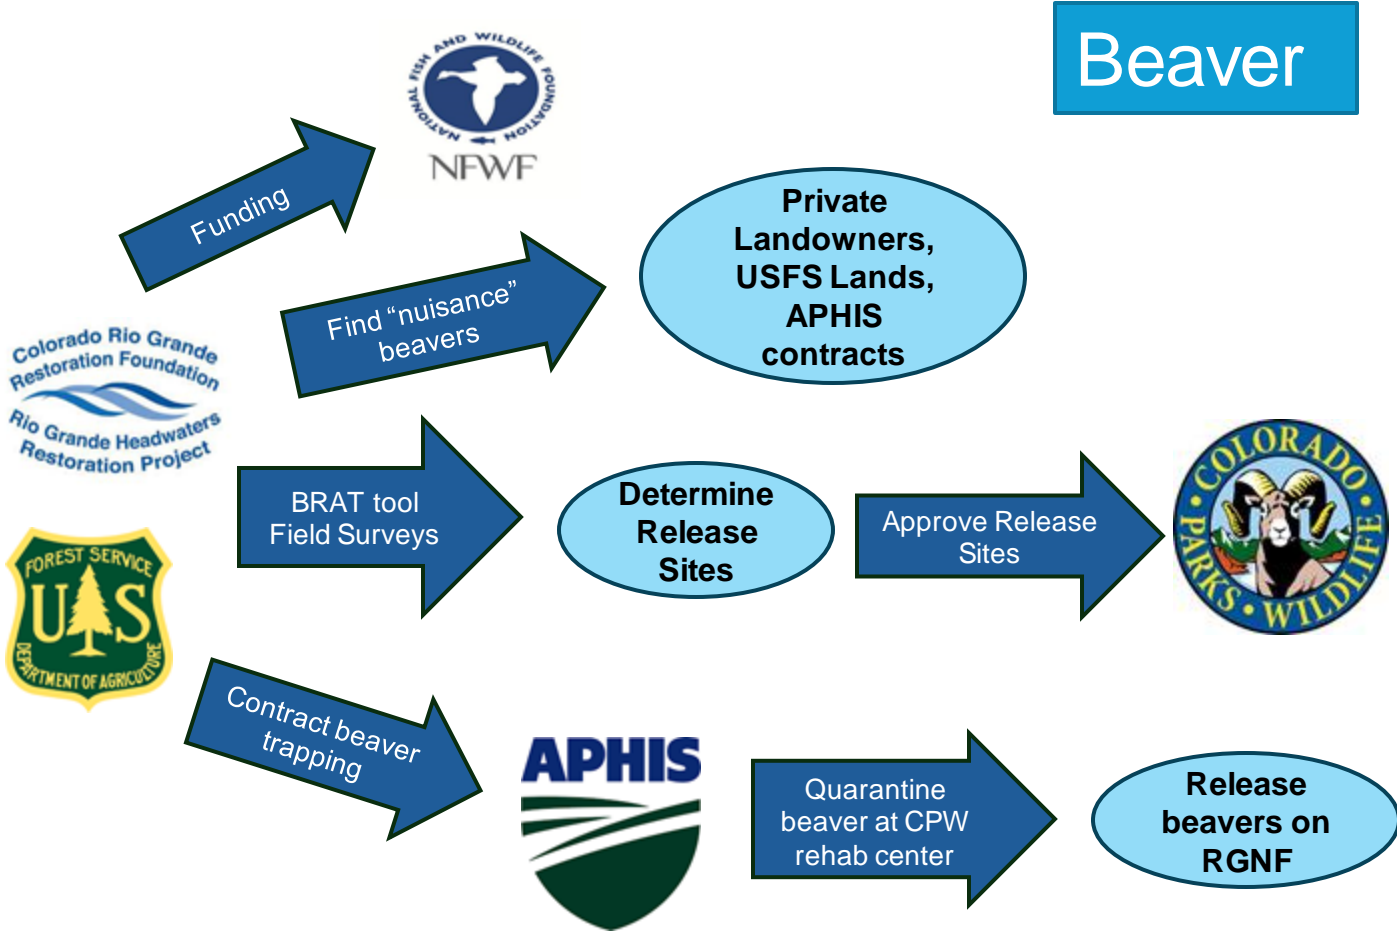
Beaver

NATIONAL FISH AND WILDLIFE FOUNDATION
NFWF

Funding

Find "nuisance" beavers

Private Landowners, USFS Lands, APHIS contracts

Colorado Rio Grande Restoration Foundation
Rio Grande Headwaters Restoration Project

BRAT tool
Field Surveys

Determine Release Sites

Approve Release Sites

COLORADO PARKS • WILDLIFE

FOREST SERVICE
U S
DEPARTMENT OF AGRICULTURE

Contract beaver trapping

APHIS

Quarantine beaver at CPW rehab center

Release beavers on RGNF